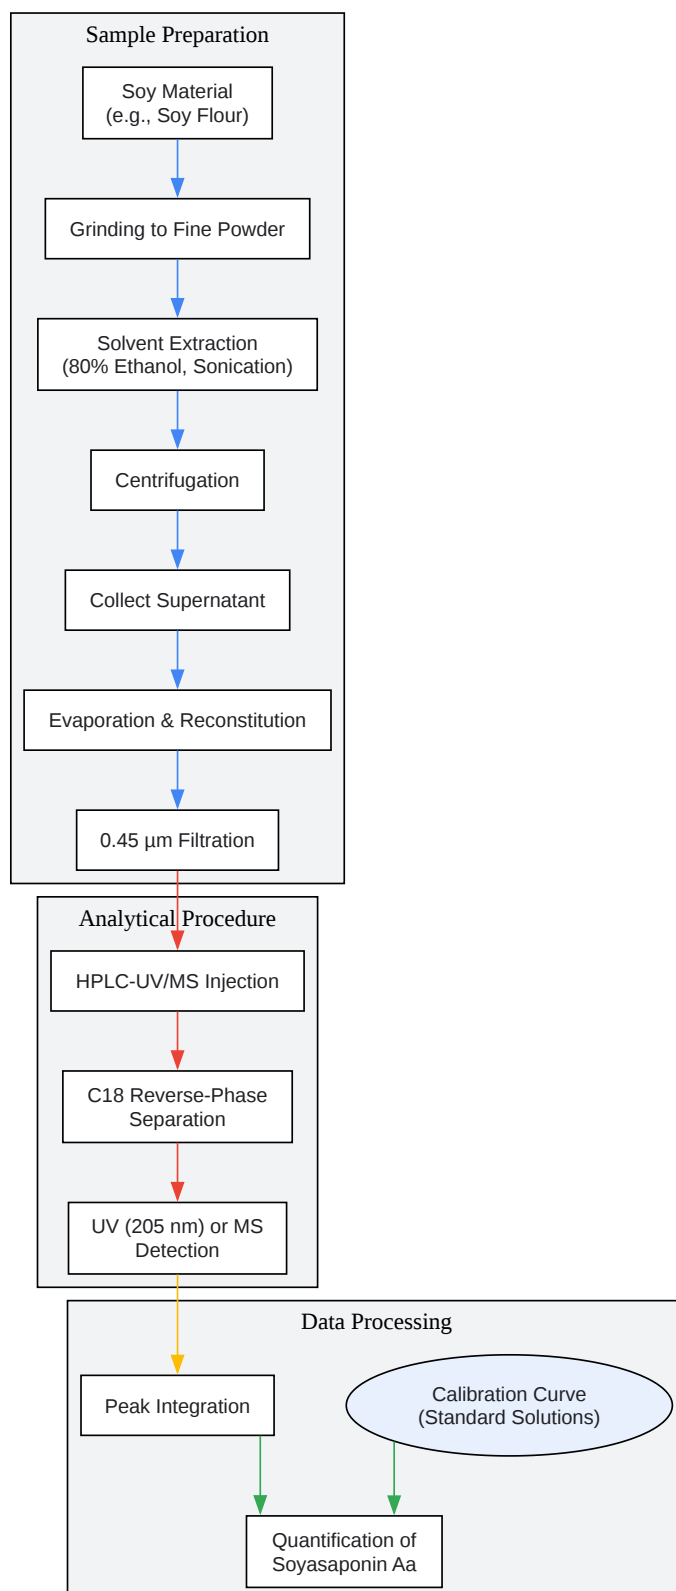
Sample Preparation

Soy Material
(e.g., Soy Flour)

Grinding to Fine Powder

Solvent Extraction
(80% Ethanol, Sonication)

Centrifugation

Collect Supernatant

Evaporation & Reconstitution

0.45 µm Filtration

Analytical Procedure

HPLC-UV/MS Injection

C18 Reverse-Phase Separation

UV (205 nm) or MS Detection

Data Processing

Peak Integration

Calibration Curve
(Standard Solutions)

Quantification of Soyasaponin Aa